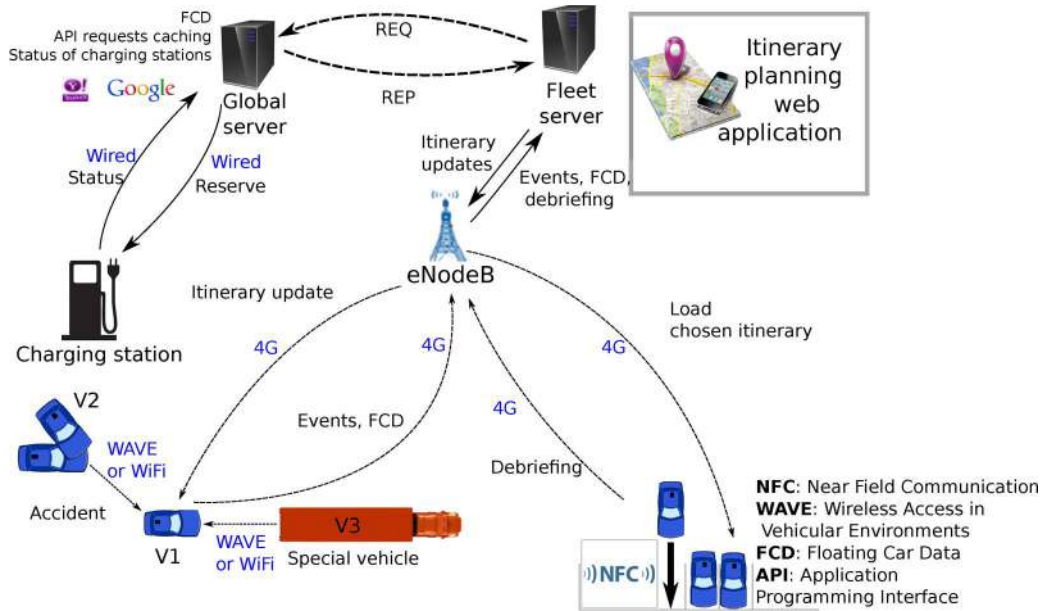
FCD
API requests caching
Status of charging stations

YAHOO! Google

Global server

REQ

REP

Fleet server

Itinerary planning web application

Wired
Status

Wired
Reserve

Itinerary updates

Events, FCD, debriefing

eNodeB

Charging station

Itinerary update

4G

4G

Load chosen itinerary

4G

V2

WAVE or WiFi

Events, FCD

4G

Debriefing

Accident

V1

WAVE or WiFi

V3

Special vehicle

NFC

**NFC**: Near Field Communication
**WAVE**: Wireless Access in Vehicular Environments
**FCD**: Floating Car Data
**API**: Application Programming Interface